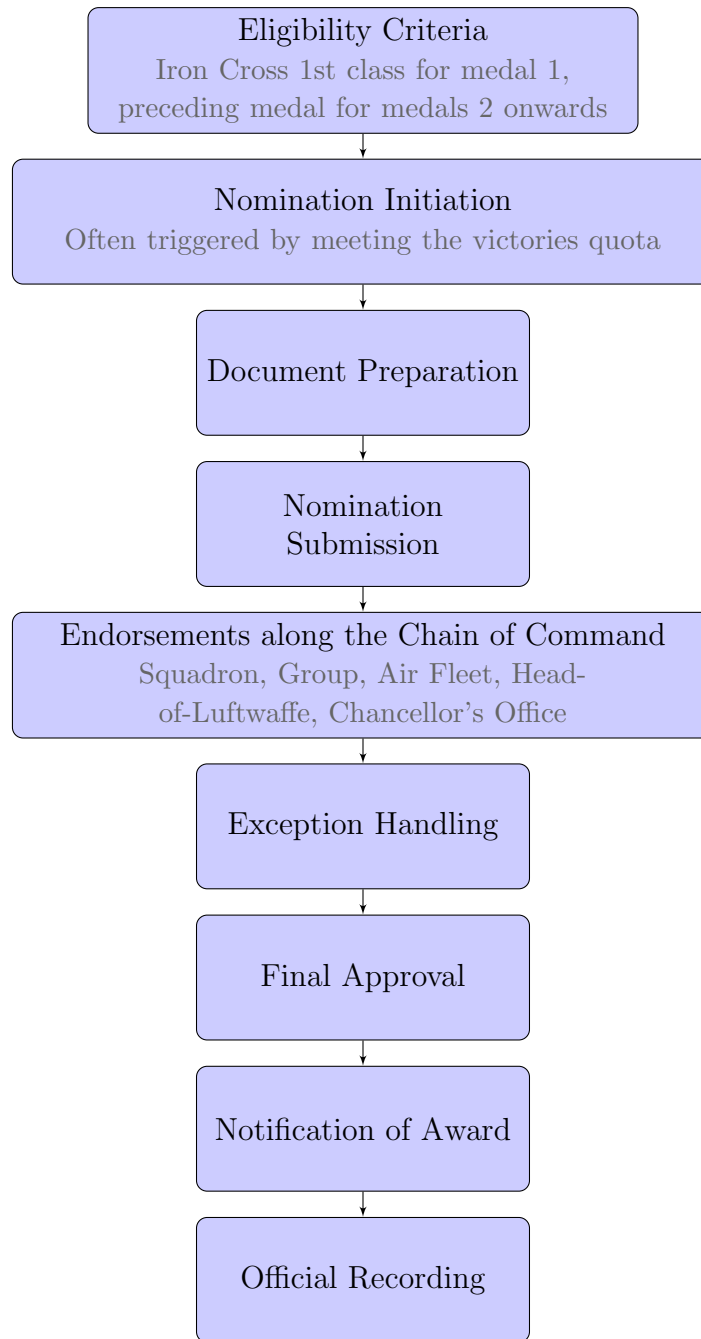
Eligibility Criteria
Iron Cross 1st class for medal 1, preceding medal for medals 2 onwards

Nomination Initiation
Often triggered by meeting the victories quota

Document Preparation

Nomination Submission

Endorsements along the Chain of Command
Squadron, Group, Air Fleet, Head-of-Luftwaffe, Chancellor's Office

Exception Handling

Final Approval

Notification of Award

Official Recording